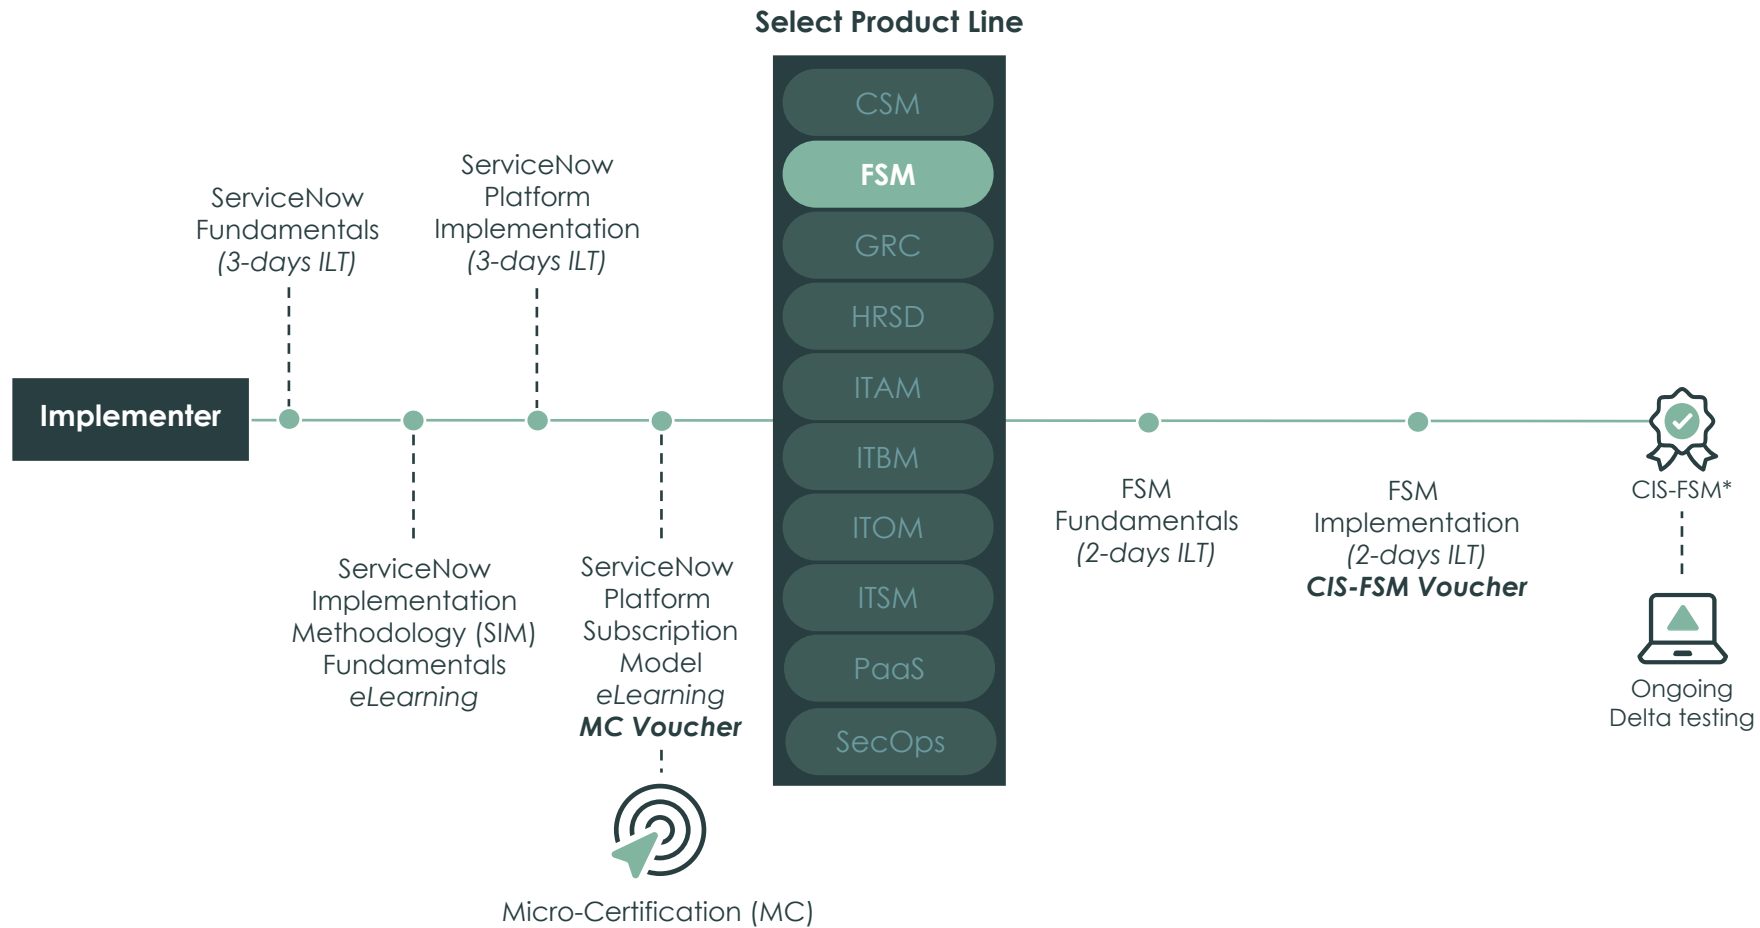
Select Product Line

Implementer

ServiceNow Fundamentals (3-days ILT)

ServiceNow Implementation Methodology (SIM) Fundamentals eLearning

ServiceNow Platform Implementation (3-days ILT)

ServiceNow Platform Subscription Model eLearning MC Voucher

Micro-Certification (MC)

CSM
FSM
GRC
HRSD
ITAM
ITBM
ITOM
ITSM
PaaS
SecOps

FSM Fundamentals (2-days ILT)

FSM Implementation (2-days ILT) CIS-FSM Voucher

CIS-FSM*

Ongoing Delta testing